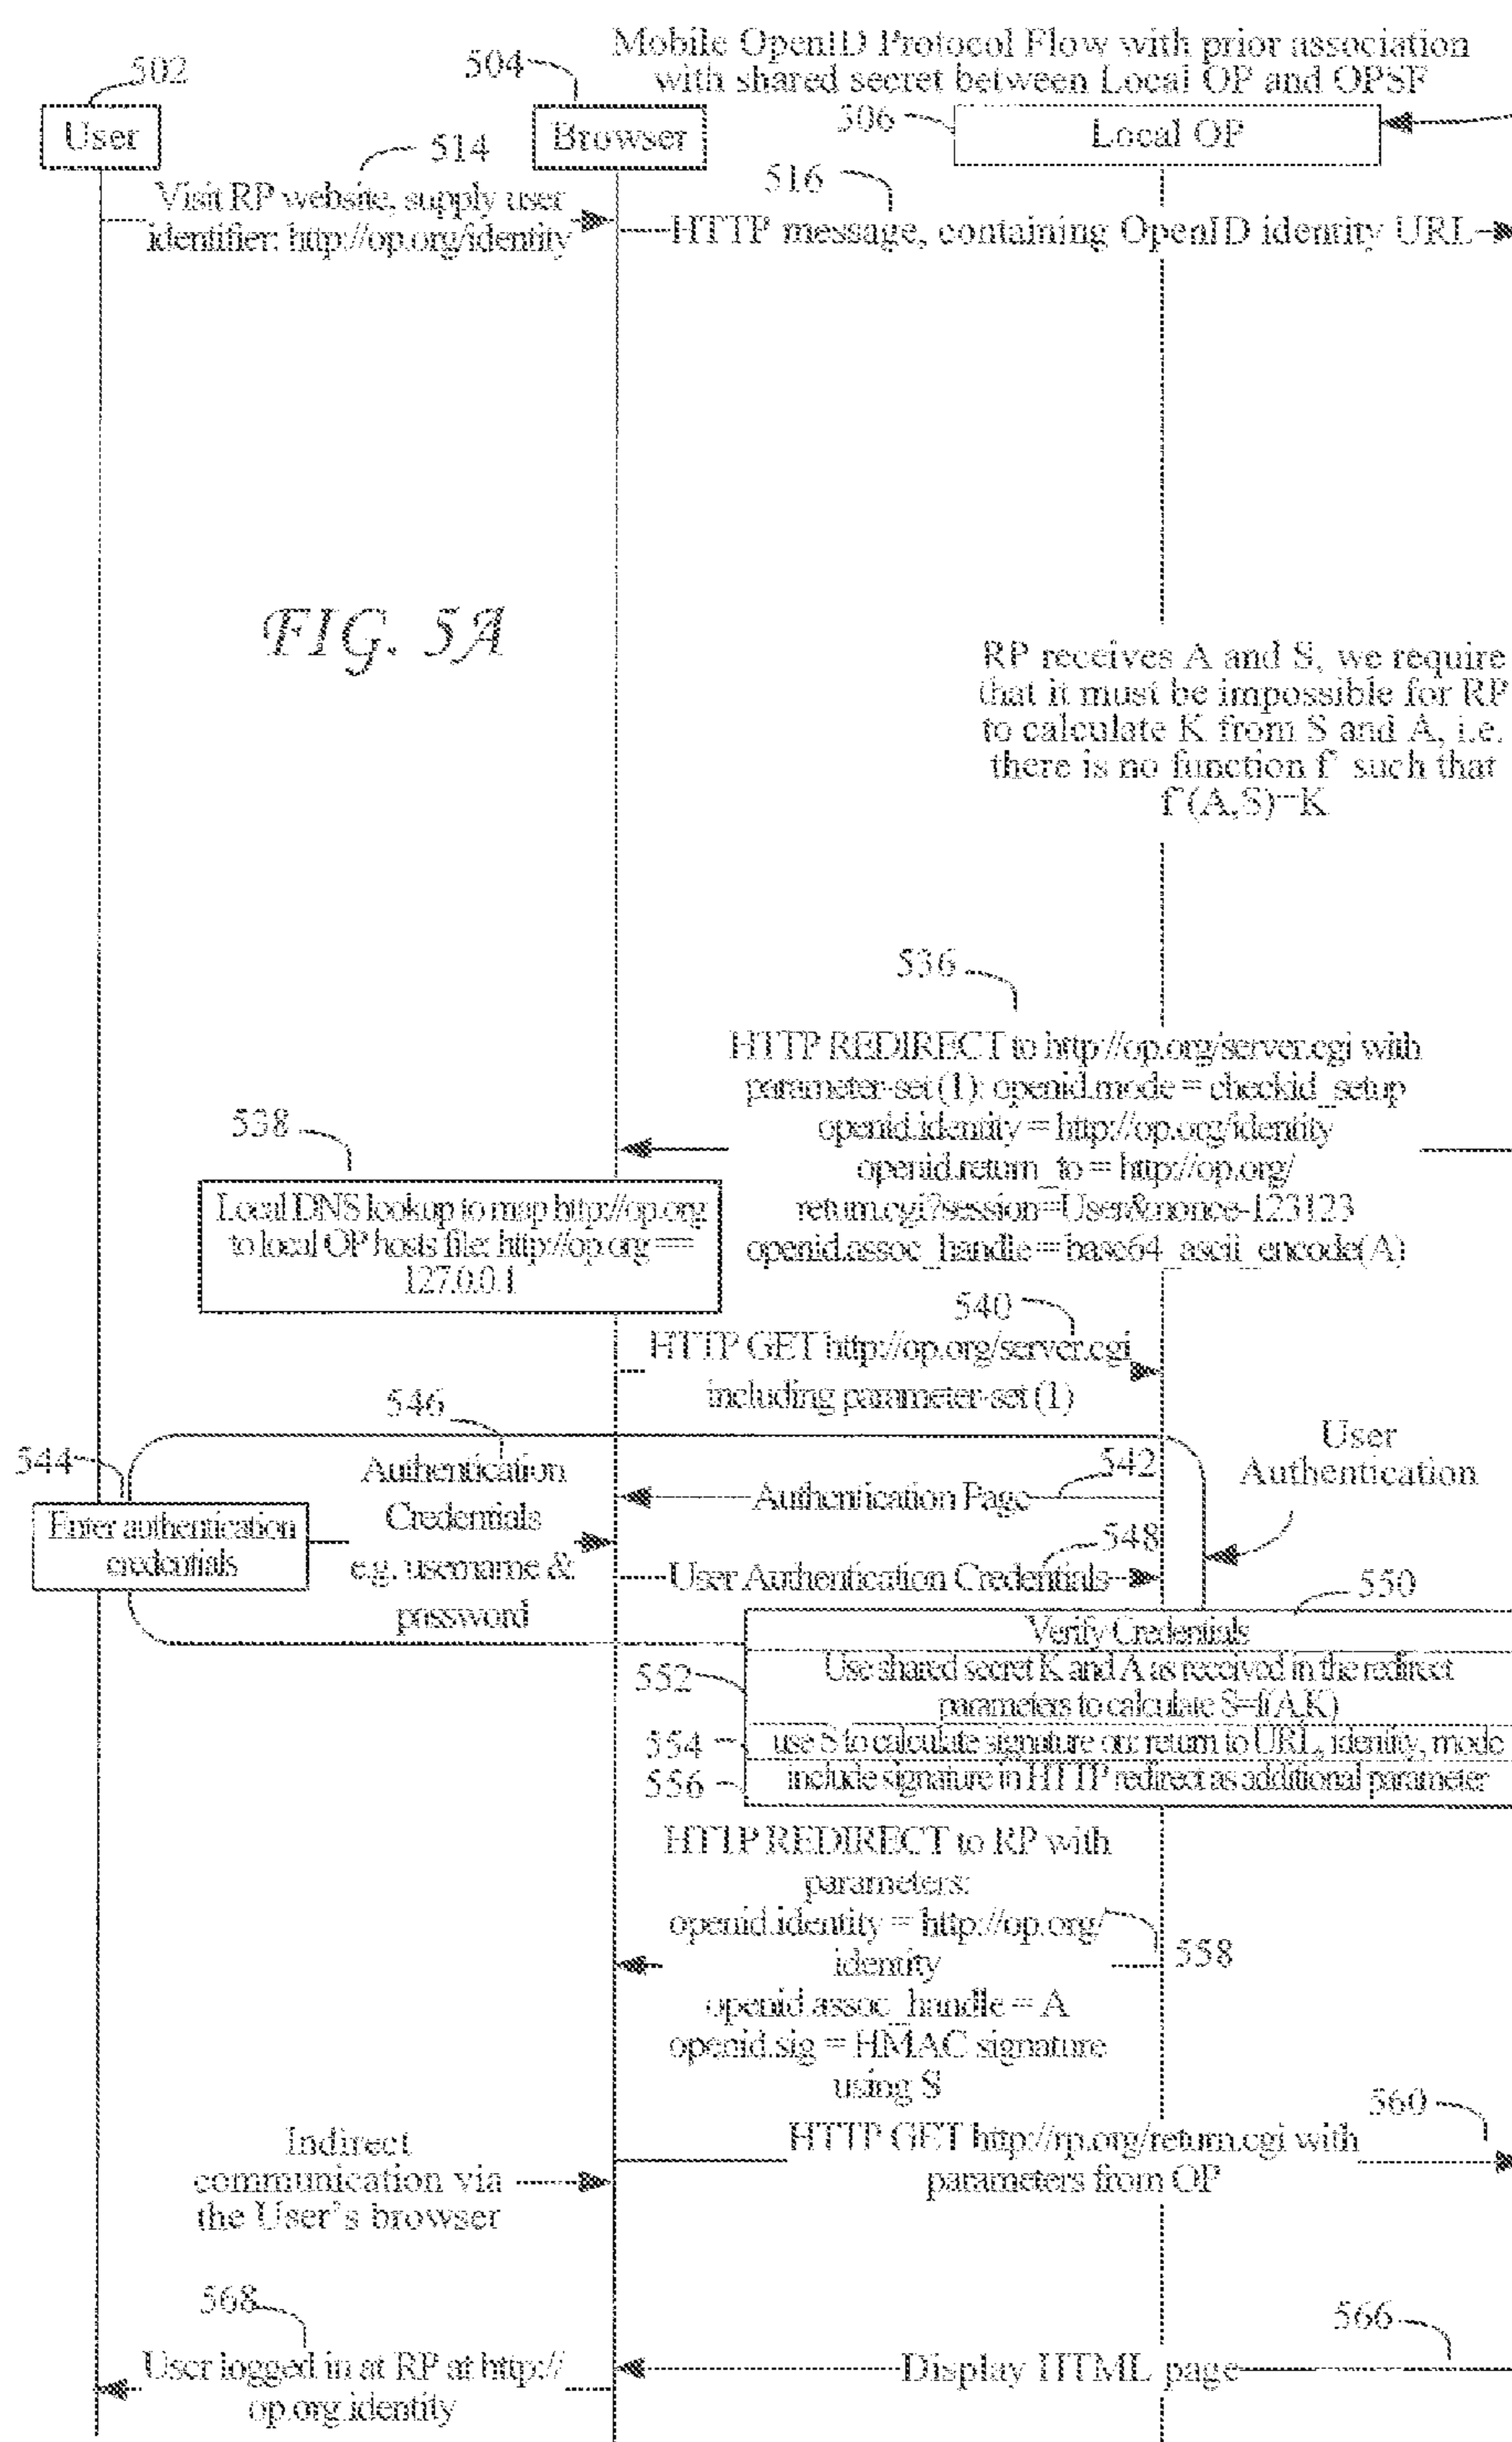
Mobile OpenID Protocol Flow with prior association with shared secret between Local OP and OPSF

502
User

504
Browser

506
Local OP

514
Visit RP website, supply user identifier: http://op.org/identity

516
HTTP message, containing OpenID identity URL

FIG. 5A

RP receives A and S, we require that it must be impossible for RP to calculate K from S and A, i.e. there is no function f' such that f'(A,S)=K

536
HTTP REDIRECT to http://op.org/server.cgi with parameter-set (1): openid.mode = checkid_setup openid.identity = http://op.org/identity openid.return_to = http://op.org/return.cgi?session=User&nonce=123123 openid.assoc_handle = base64_ascii_encode(A)

538
Local DNS lookup to map http://op.org to local OP hosts file: http://op.org == 127.0.0.1

540
HTTP GET http://op.org/server.cgi including parameter-set (1)

546
544
Enter authentication credentials

Authentication Credentials e.g. username & password

542
Authentication Page

548
User Authentication Credentials

User Authentication

550
Verify Credentials
552
Use shared secret K and A as received in the redirect parameters to calculate S=f(A,K)
554
use S to calculate signature on: return to URL, identity, mode
556
include signature in HTTP redirect as additional parameter

HTTP REDIRECT to RP with parameters: openid.identity = http://op.org/identity openid.assoc_handle = A openid.sig = HMAC signature using S
558

Indirect communication via the User's browser

560
HTTP GET http://rp.org/return.cgi with parameters from OP

568
User logged in at RP at http://op.org.identity

566
Display HTML page